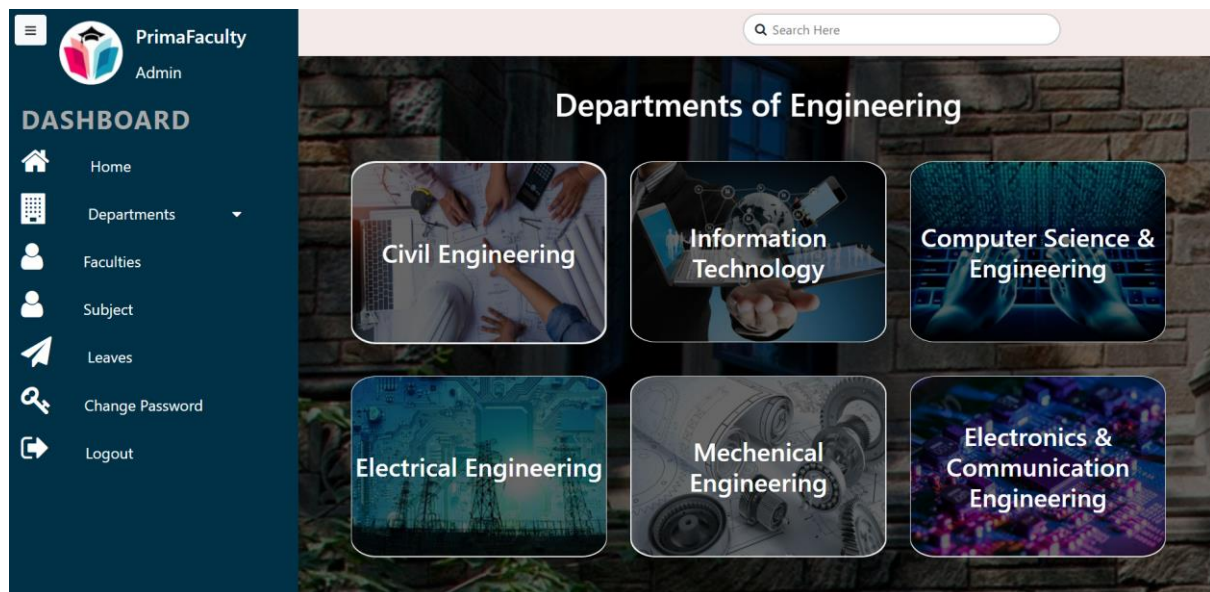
PrimaFaculty
Admin

DASHBOARD

Home

Departments

Faculties

Subject

Leaves

Change Password

Logout

Search Here

Departments of Engineering

Civil Engineering

Information Technology

Computer Science & Engineering

Electrical Engineering

Mechenical Engineering

Electronics & Communication Engineering